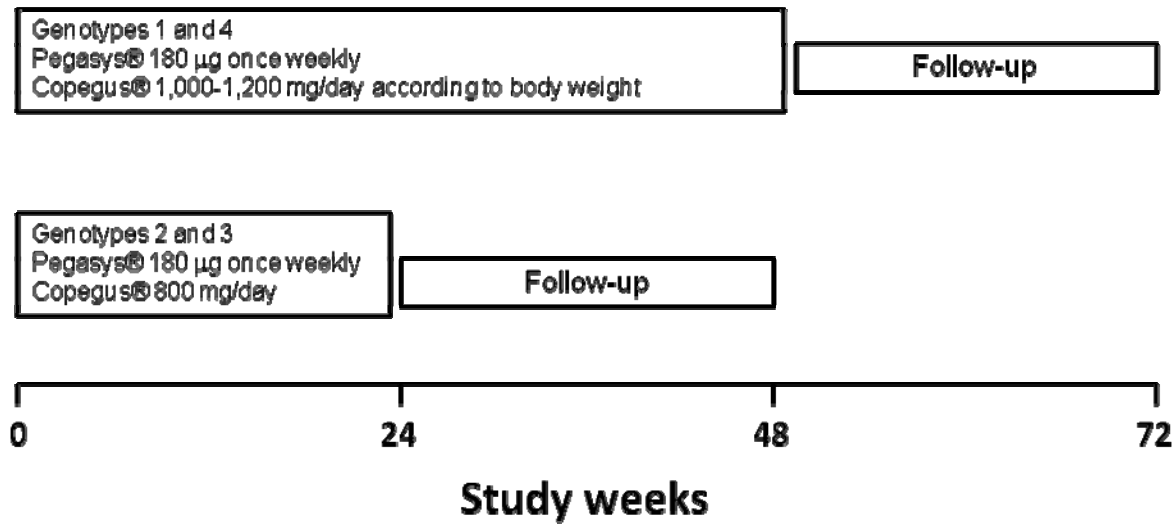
Genotypes 1 and 4
Pegasys® 180 µg once weekly
Copegus® 1,000-1,200 mg/day according to body weight

Follow-up

Genotypes 2 and 3
Pegasys® 180 µg once weekly
Copegus® 800 mg/day

Follow-up

0
24
48
72

Study weeks